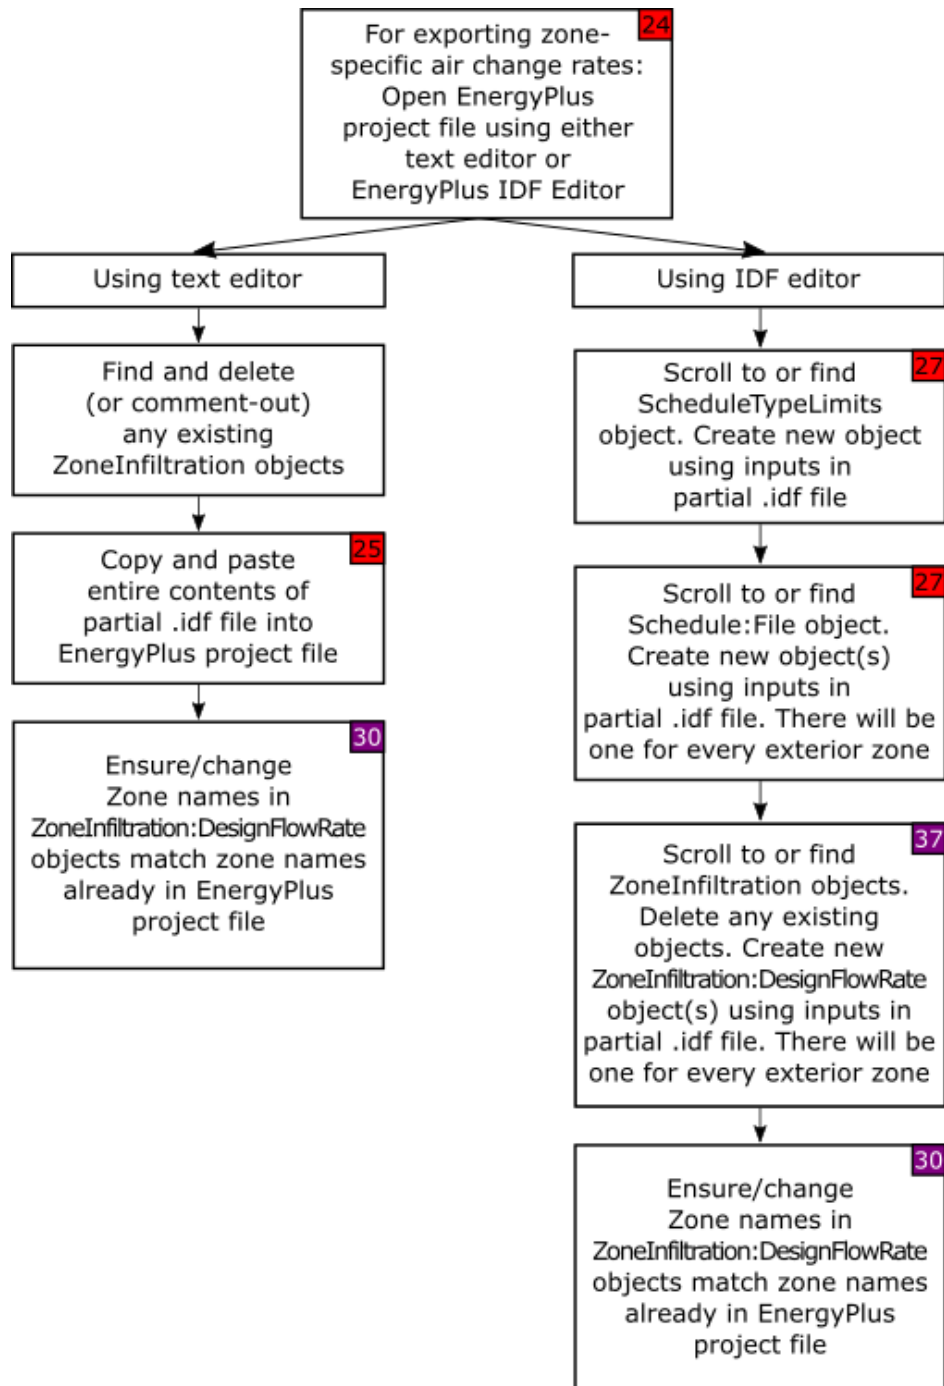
For exporting zone-specific air change rates: Open EnergyPlus project file using either text editor or EnergyPlus IDF Editor

24

Using text editor

Find and delete (or comment-out) any existing ZoneInfiltration objects

Copy and paste entire contents of partial .idf file into EnergyPlus project file

25

Ensure/change Zone names in ZoneInfiltration:DesignFlowRate objects match zone names already in EnergyPlus project file

30

Using IDF editor

Scroll to or find ScheduleTypeLimits object. Create new object using inputs in partial .idf file

27

Scroll to or find Schedule:File object. Create new object(s) using inputs in partial .idf file. There will be one for every exterior zone

27

Scroll to or find ZoneInfiltration objects. Delete any existing objects. Create new ZoneInfiltration:DesignFlowRate object(s) using inputs in partial .idf file. There will be one for every exterior zone

37

Ensure/change Zone names in ZoneInfiltration:DesignFlowRate objects match zone names already in EnergyPlus project file

30